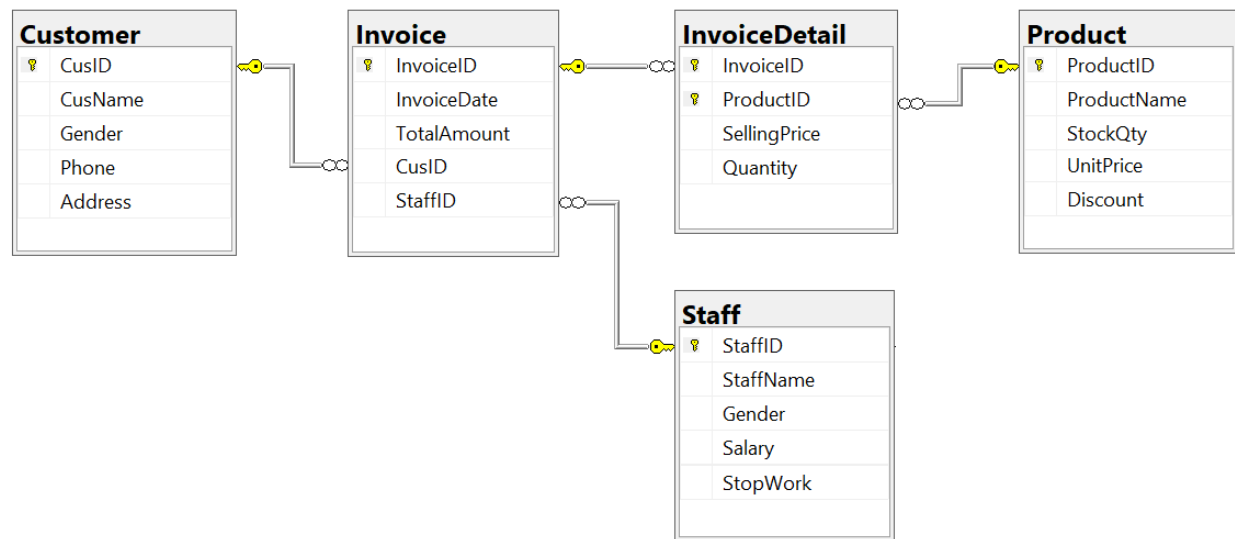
Customer
CusID
CusName
Gender
Phone
Address

Invoice
InvoiceID
InvoiceDate
TotalAmount
CusID
StaffID

InvoiceDetail
InvoiceID
ProductID
SellingPrice
Quantity

Product
ProductID
ProductName
StockQty
UnitPrice
Discount

Staff
StaffID
StaffName
Gender
Salary
StopWork